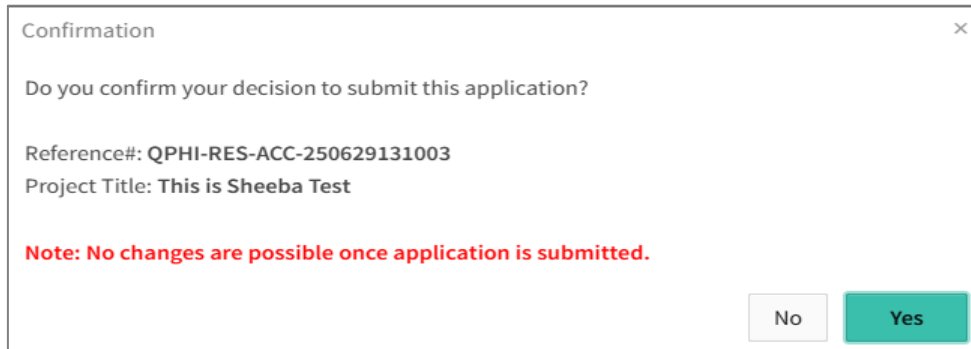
Confirmation

×

Do you confirm your decision to submit this application?

Reference#: QPHI-RES-ACC-250629131003
Project Title: This is Sheeba Test

Note: No changes are possible once application is submitted.

No

Yes